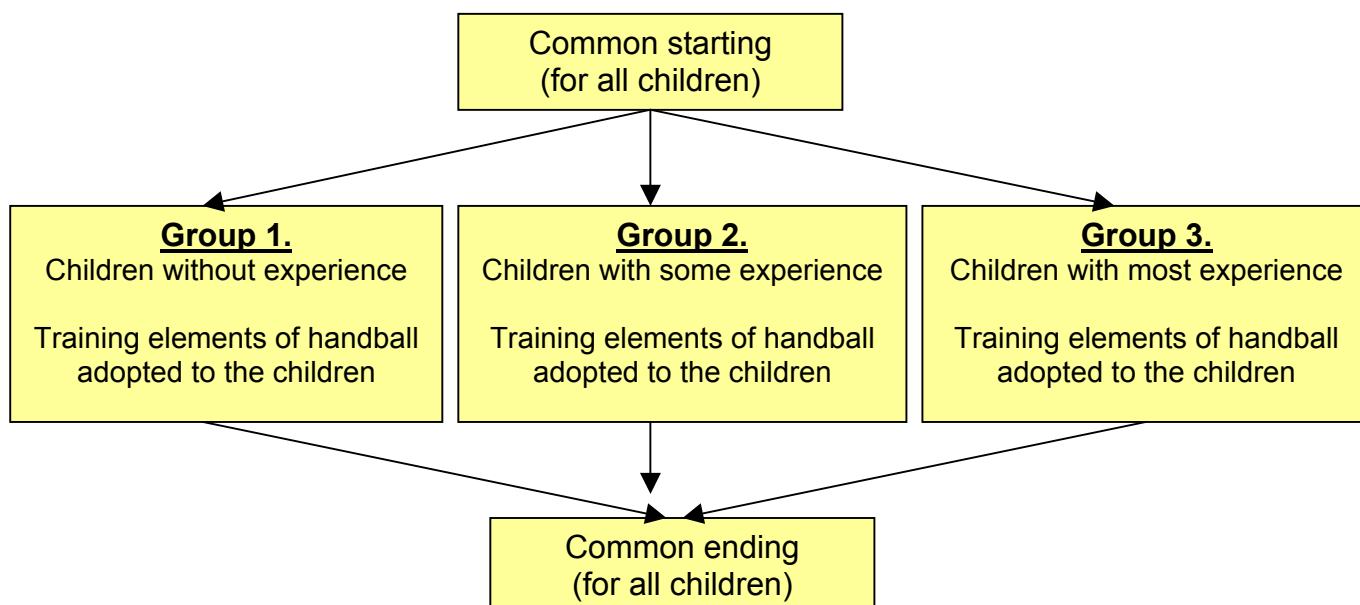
Common starting
(for all children)

**Group 1.**
Children without experience

Training elements of handball adopted to the children

**Group 2.**
Children with some experience

Training elements of handball adopted to the children

**Group 3.**
Children with most experience

Training elements of handball adopted to the children

Common ending
(for all children)